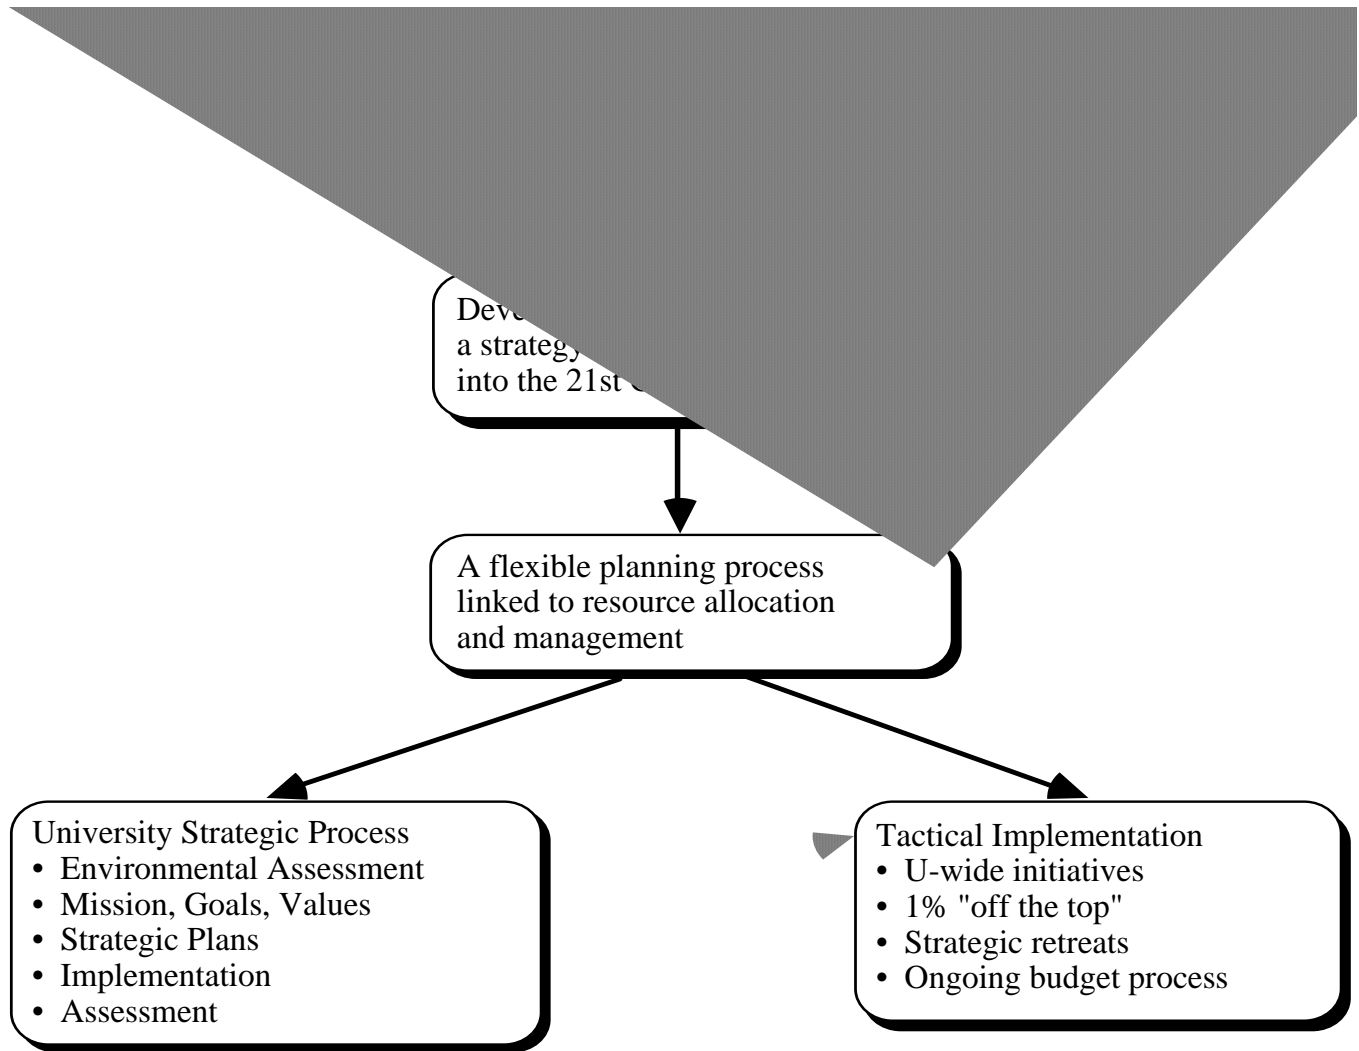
Deve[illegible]
a strategy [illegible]
into the 21st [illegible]

A flexible planning process linked to resource allocation and management

University Strategic Process
• Environmental Assessment
• Mission, Goals, Values
• Strategic Plans
• Implementation
• Assessment

Tactical Implementation
• U-wide initiatives
• 1% "off the top"
• Strategic retreats
• Ongoing budget process